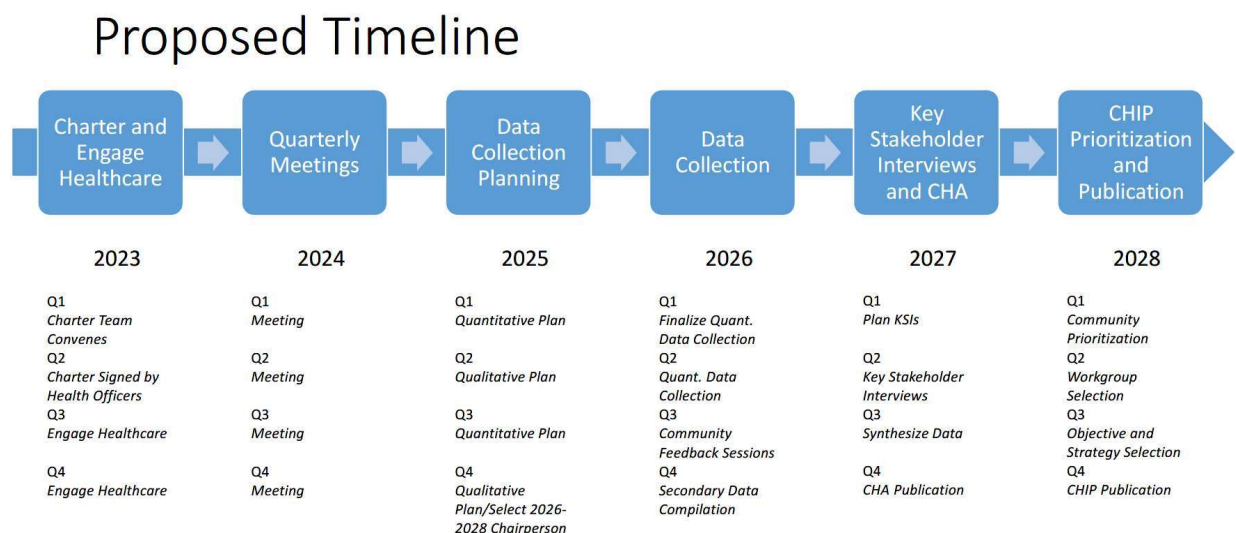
Proposed Timeline

Charter and Engage Healthcare

Quarterly Meetings

Data Collection Planning

Data Collection

Key Stakeholder Interviews and CHA

CHIP Prioritization and Publication

2023

Q1
Charter Team Convenes
Q2
Charter Signed by Health Officers
Q3
Engage Healthcare
Q4
Engage Healthcare

2024

Q1
Meeting
Q2
Meeting
Q3
Meeting
Q4
Meeting

2025

Q1
Quantitative Plan
Q2
Qualitative Plan
Q3
Quantitative Plan
Q4
Qualitative Plan/Select 2026-2028 Chairperson

2026

Q1
Finalize Quant. Data Collection
Q2
Quant. Data Collection
Q3
Community Feedback Sessions
Q4
Secondary Data Compilation

2027

Q1
Plan KSIs
Q2
Key Stakeholder Interviews
Q3
Synthesize Data
Q4
CHA Publication

2028

Q1
Community Prioritization
Q2
Workgroup Selection
Q3
Objective and Strategy Selection
Q4
CHIP Publication